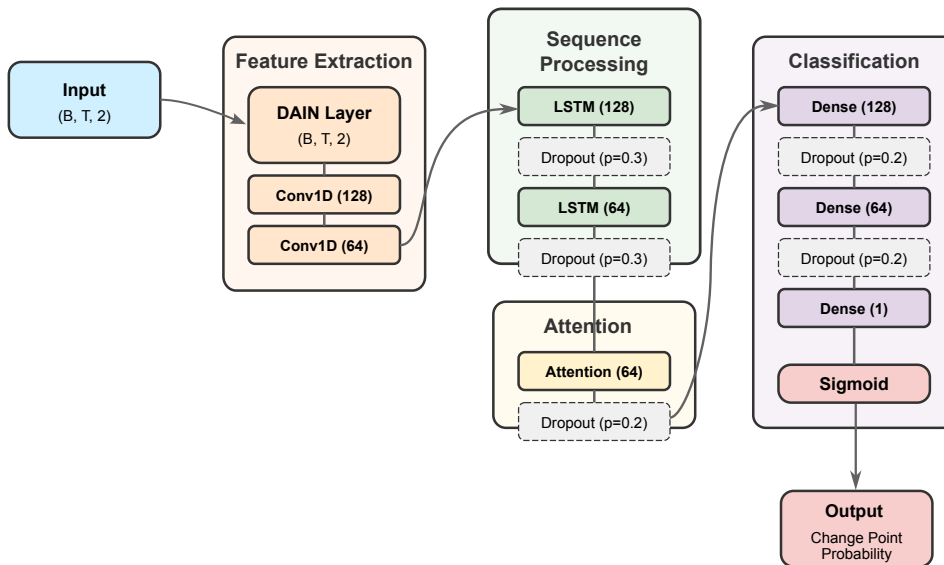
Input
(B, T, 2)

Feature Extraction

DAIN Layer
(B, T, 2)

Conv1D (128)

Conv1D (64)

Sequence Processing

LSTM (128)

Dropout (p=0.3)

LSTM (64)

Dropout (p=0.3)

Attention

Attention (64)

Dropout (p=0.2)

Classification

Dense (128)

Dropout (p=0.2)

Dense (64)

Dropout (p=0.2)

Dense (1)

Sigmoid

Output
Change Point Probability